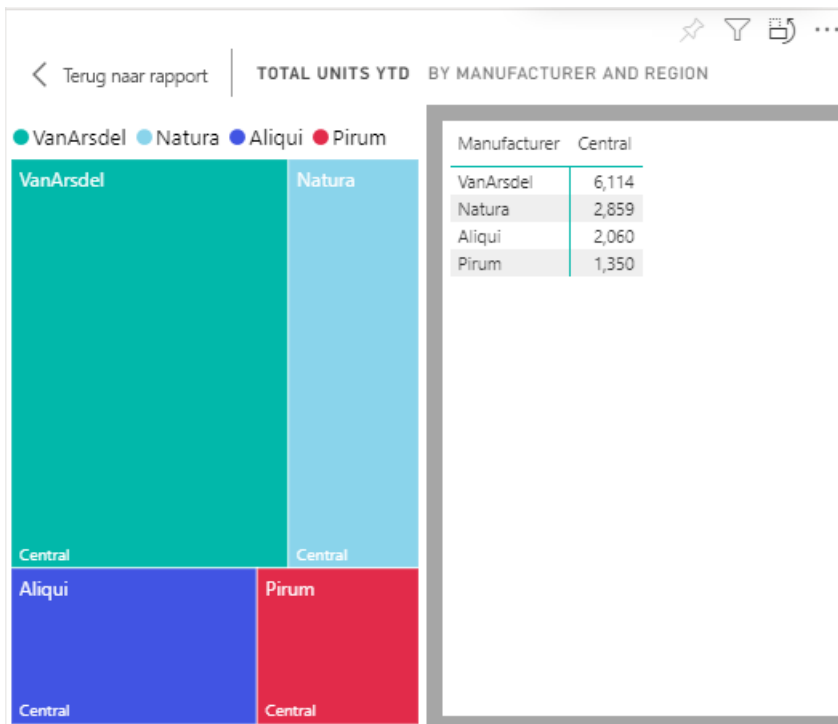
Terug naar rapport

TOTAL UNITS YTD BY MANUFACTURER AND REGION

VanArsdel Natura Aliqui Pirum

VanArsdel
Central

Natura
Central

Aliqui
Central

Pirum
Central

| Manufacturer | Central |
|---|---|
| VanArsdel | 6,114 |
| Natura | 2,859 |
| Aliqui | 2,060 |
| Pirum | 1,350 |